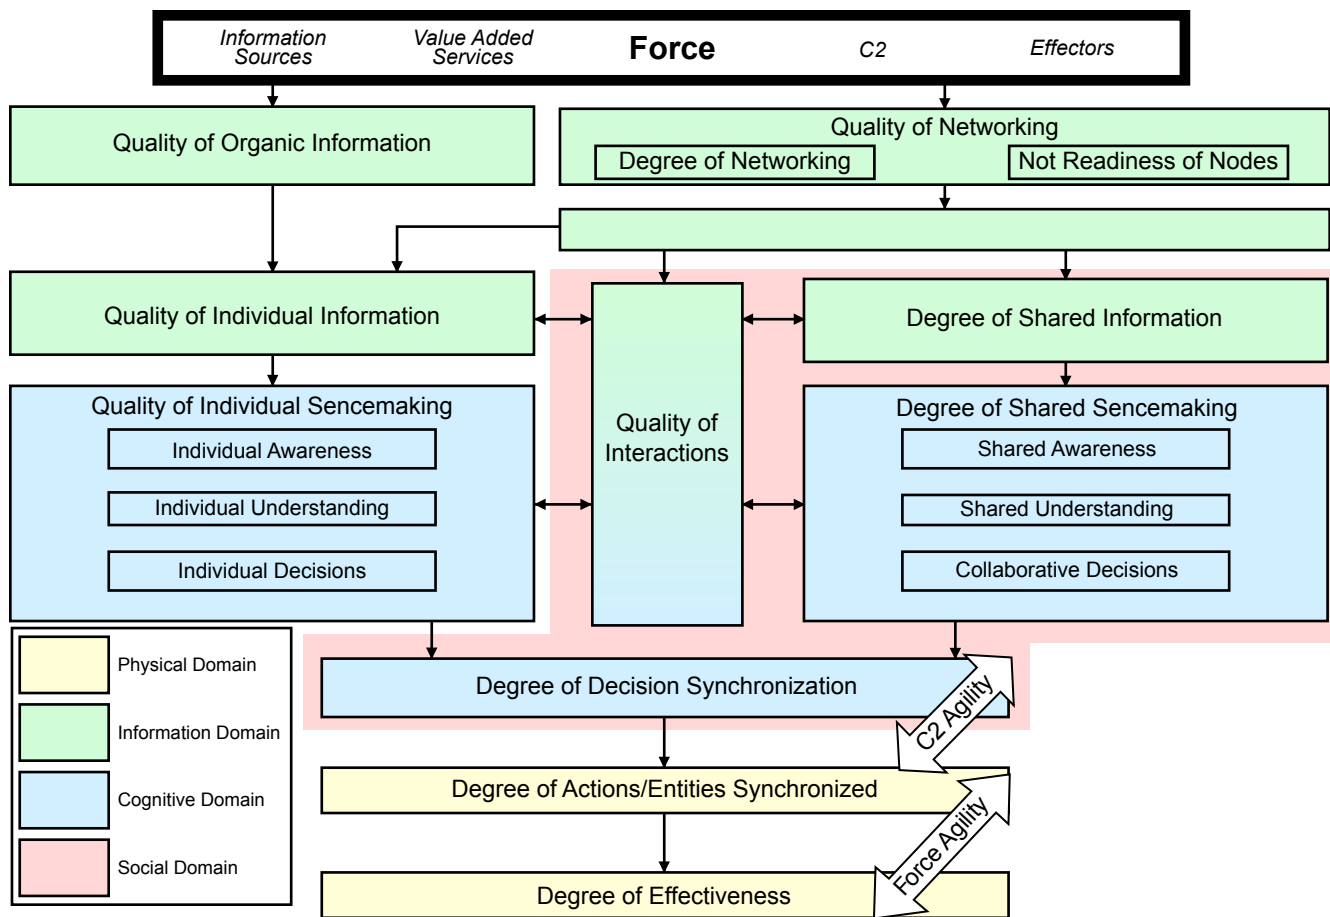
Information Sources

Value Added Services

Force

C2

Effectors

Quality of Organic Information

Quality of Networking

Degree of Networking

Not Readiness of Nodes

Quality of Individual Information

Quality of Interactions

Degree of Shared Information

Quality of Individual Sencemaking

Individual Awareness

Individual Understanding

Individual Decisions

Degree of Shared Sencemaking

Shared Awareness

Shared Understanding

Collaborative Decisions

Physical Domain

Information Domain

Cognitive Domain

Social Domain

Degree of Decision Synchronization

C2 Agility

Degree of Actions/Entities Synchronized

Force Agility

Degree of Effectiveness